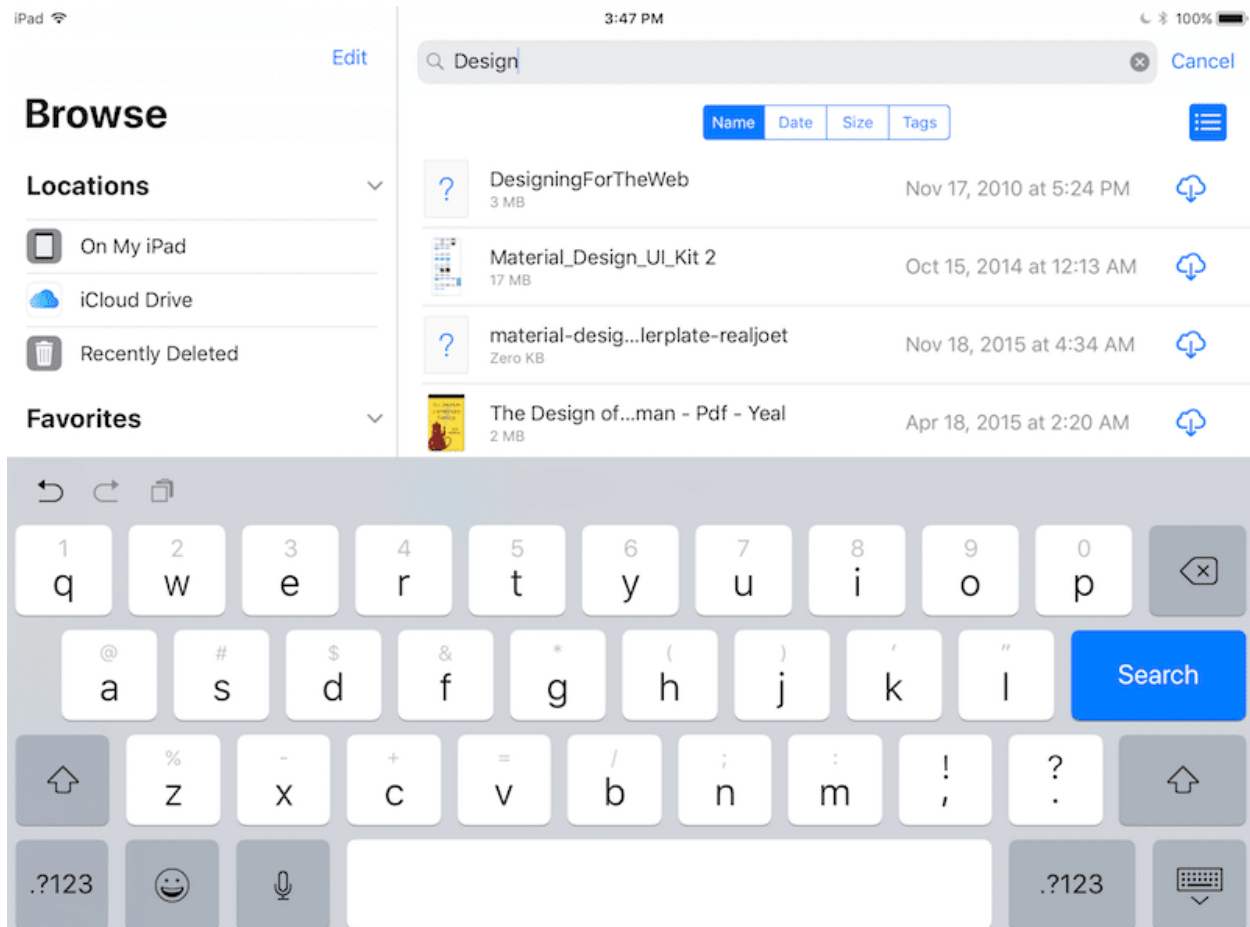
iPad 3:47 PM 100%

Edit

Browse

Locations

On My iPad

iCloud Drive

Recently Deleted

Favorites

Design Cancel

Name Date Size Tags

DesigningForTheWeb
3 MB
Nov 17, 2010 at 5:24 PM

Material_Design_UI_Kit 2
17 MB
Oct 15, 2014 at 12:13 AM

material-desig...lerplate-realjoet
Zero KB
Nov 18, 2015 at 4:34 AM

The Design of...man - Pdf - Yeal
2 MB
Apr 18, 2015 at 2:20 AM

1 q 2 w 3 e 4 r 5 t 6 y 7 u 8 i 9 o 0 p
@ a # s $ d & f * g ( h ) j ' k " l Search
% z - x + c = v / b ; n : m ! , ? .
.?123 .?123